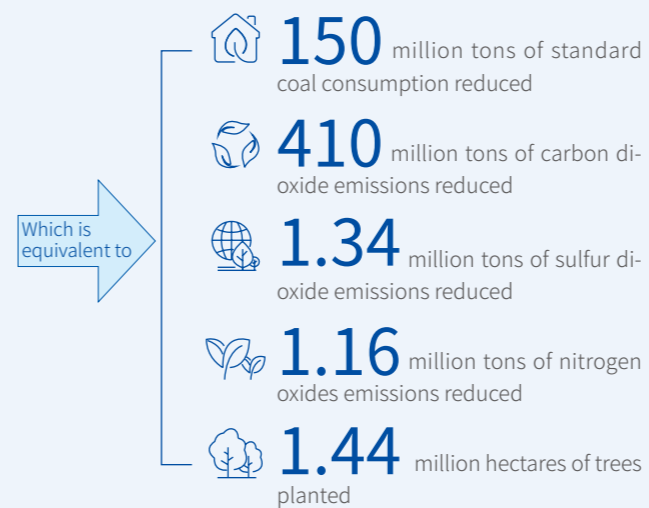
Which is equivalent to

150 million tons of standard coal consumption reduced

410 million tons of carbon dioxide emissions reduced

1.34 million tons of sulfur dioxide emissions reduced

1.16 million tons of nitrogen oxides emissions reduced

1.44 million hectares of trees planted